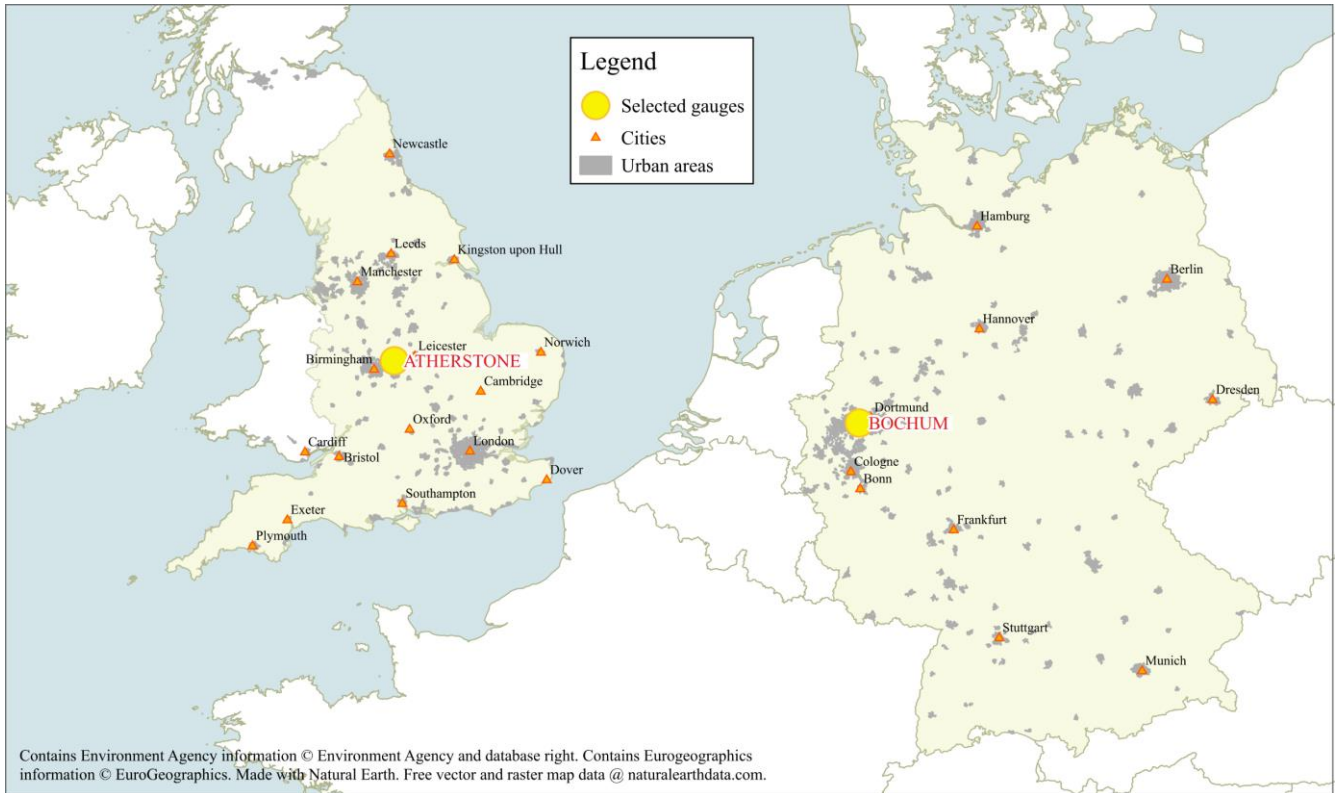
Legend
Selected gauges
Cities
Urban areas

Newcastle
Leeds
Kingston upon Hull
Manchester
Leicester
Norwich
Birmingham
ATHERSTONE
Cambridge
Oxford
Cardiff
Bristol
London
Dover
Southampton
Exeter
Plymouth

Hamburg
Berlin
Hannover
Dresden
Dortmund
BOCHUM
Cologne
Bonn
Frankfurt
Stuttgart
Munich

Contains Environment Agency information © Environment Agency and database right. Contains Eurogeographics information © EuroGeographics. Made with Natural Earth. Free vector and raster map data @ naturalearthdata.com.